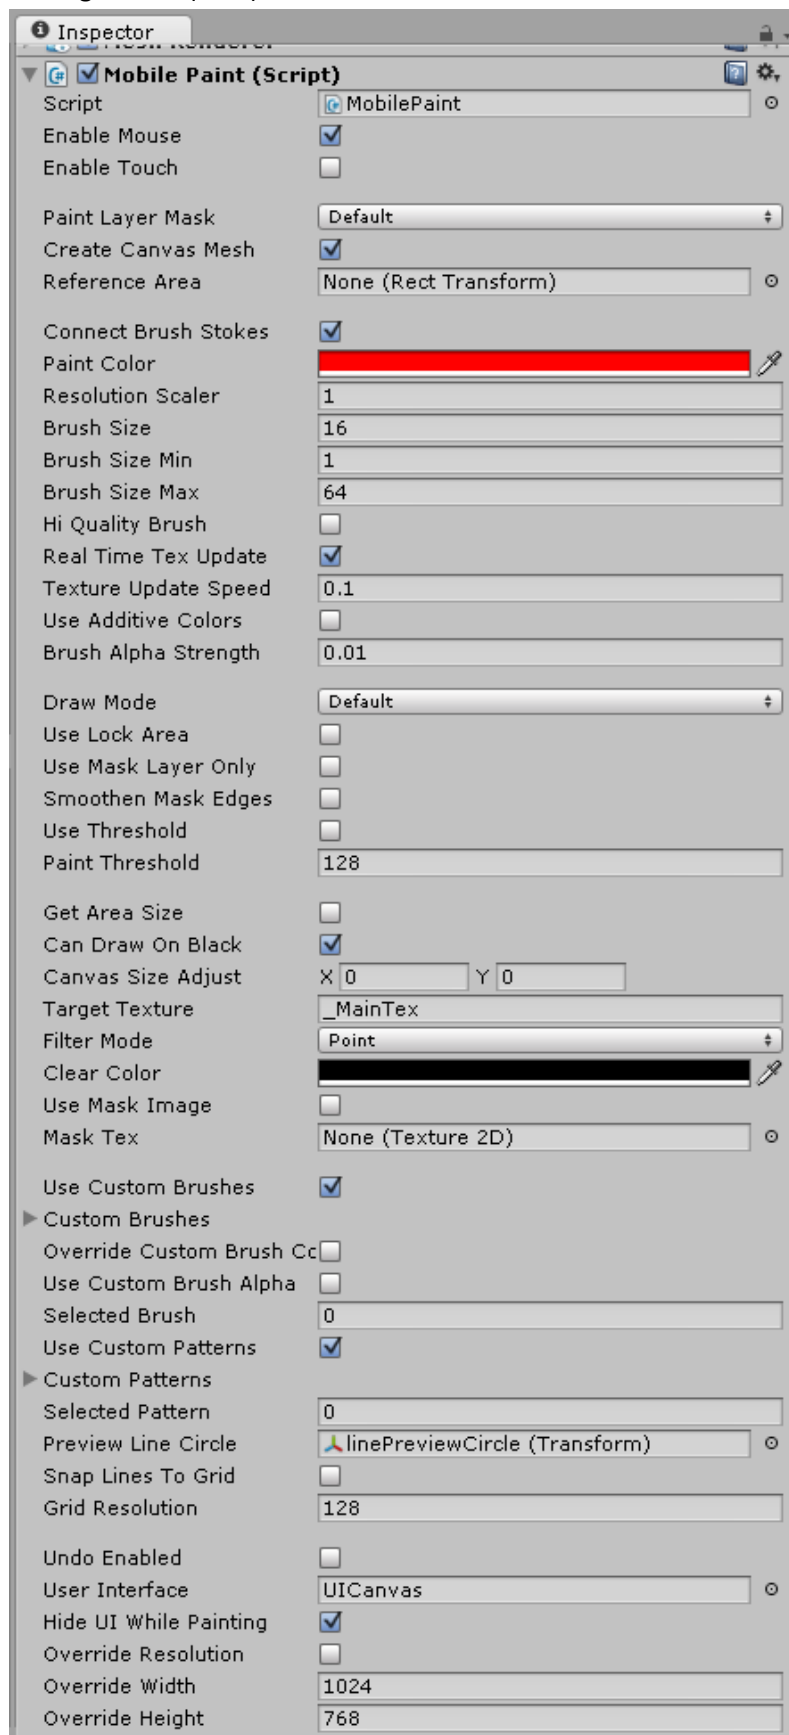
Inspector

Mobile Paint (Script)

| | |
|---|---|
| Script | MobilePaint |
| Enable Mouse | |
| Enable Touch | |
| Paint Layer Mask | Default |
| Create Canvas Mesh | |
| Reference Area | None (Rect Transform) |
| Connect Brush Stokes | |
| Paint Color | |
| Resolution Scaler | 1 |
| Brush Size | 16 |
| Brush Size Min | 1 |
| Brush Size Max | 64 |
| Hi Quality Brush | |
| Real Time Tex Update | |
| Texture Update Speed | 0.1 |
| Use Additive Colors | |
| Brush Alpha Strength | 0.01 |
| Draw Mode | Default |
| Use Lock Area | |
| Use Mask Layer Only | |
| Smoothen Mask Edges | |
| Use Threshold | |
| Paint Threshold | 128 |
| Get Area Size | |
| Can Draw On Black | |
| Canvas Size Adjust | X 0 Y 0 |
| Target Texture | _MainTex |
| Filter Mode | Point |
| Clear Color | |
| Use Mask Image | |
| Mask Tex | None (Texture 2D) |
| Use Custom Brushes | |
| Custom Brushes | |
| Override Custom Brush Cc | |
| Use Custom Brush Alpha | |
| Selected Brush | 0 |
| Use Custom Patterns | |
| Custom Patterns | |
| Selected Pattern | 0 |
| Preview Line Circle | linePreviewCircle (Transform) |
| Snap Lines To Grid | |
| Grid Resolution | 128 |
| Undo Enabled | |
| User Interface | UICanvas |
| Hide UI While Painting | |
| Override Resolution | |
| Override Width | 1024 |
| Override Height | 768 |